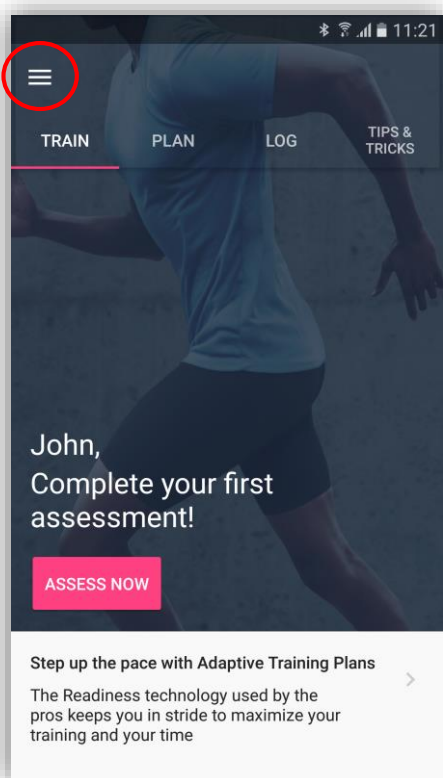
11:21

TRAIN PLAN LOG TIPS & TRICKS

John,
Complete your first assessment!

ASSESS NOW

Step up the pace with Adaptive Training Plans

The Readiness technology used by the pros keeps you in stride to maximize your training and your time